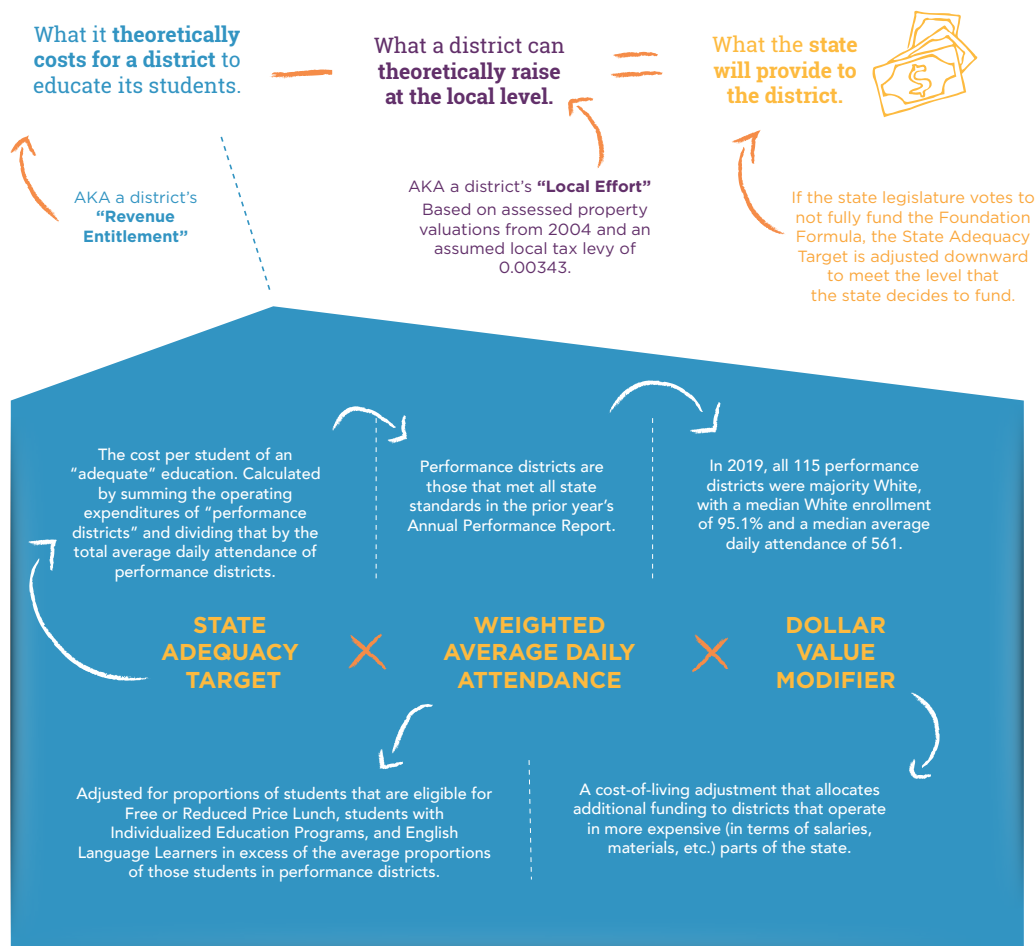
What it **theoretically costs for a district** to educate its students.

What a district can **theoretically raise at the local level.**

What the **state will provide to the district.**

AKA a district's **"Revenue Entitlement"**

AKA a district's **"Local Effort"** Based on assessed property valuations from 2004 and an assumed local tax levy of 0.00343.

If the state legislature votes to not fully fund the Foundation Formula, the State Adequacy Target is adjusted downward to meet the level that the state decides to fund.

The cost per student of an "adequate" education. Calculated by summing the operating expenditures of "performance districts" and dividing that by the total average daily attendance of performance districts.

Performance districts are those that met all state standards in the prior year's Annual Performance Report.

In 2019, all 115 performance districts were majority White, with a median White enrollment of 95.1% and a median average daily attendance of 561.

STATE ADEQUACY TARGET

WEIGHTED AVERAGE DAILY ATTENDANCE

DOLLAR VALUE MODIFIER

Adjusted for proportions of students that are eligible for Free or Reduced Price Lunch, students with Individualized Education Programs, and English Language Learners in excess of the average proportions of those students in performance districts.

A cost-of-living adjustment that allocates additional funding to districts that operate in more expensive (in terms of salaries, materials, etc.) parts of the state.